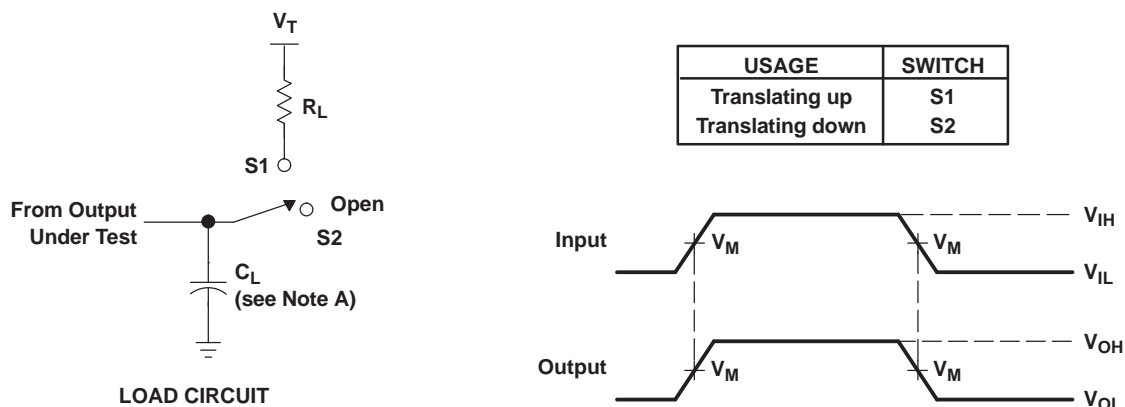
$V_T$

$R_L$

S1

From Output Under Test

Open

S2

$C_L$ (see Note A)

LOAD CIRCUIT

| USAGE | SWITCH |
|---|---|
| Translating up | S1 |
| Translating down | S2 |

Input

$V_M$

$V_M$

$V_{IH}$

$V_{IL}$

Output

$V_M$

$V_M$

$V_{OH}$

$V_{OL}$